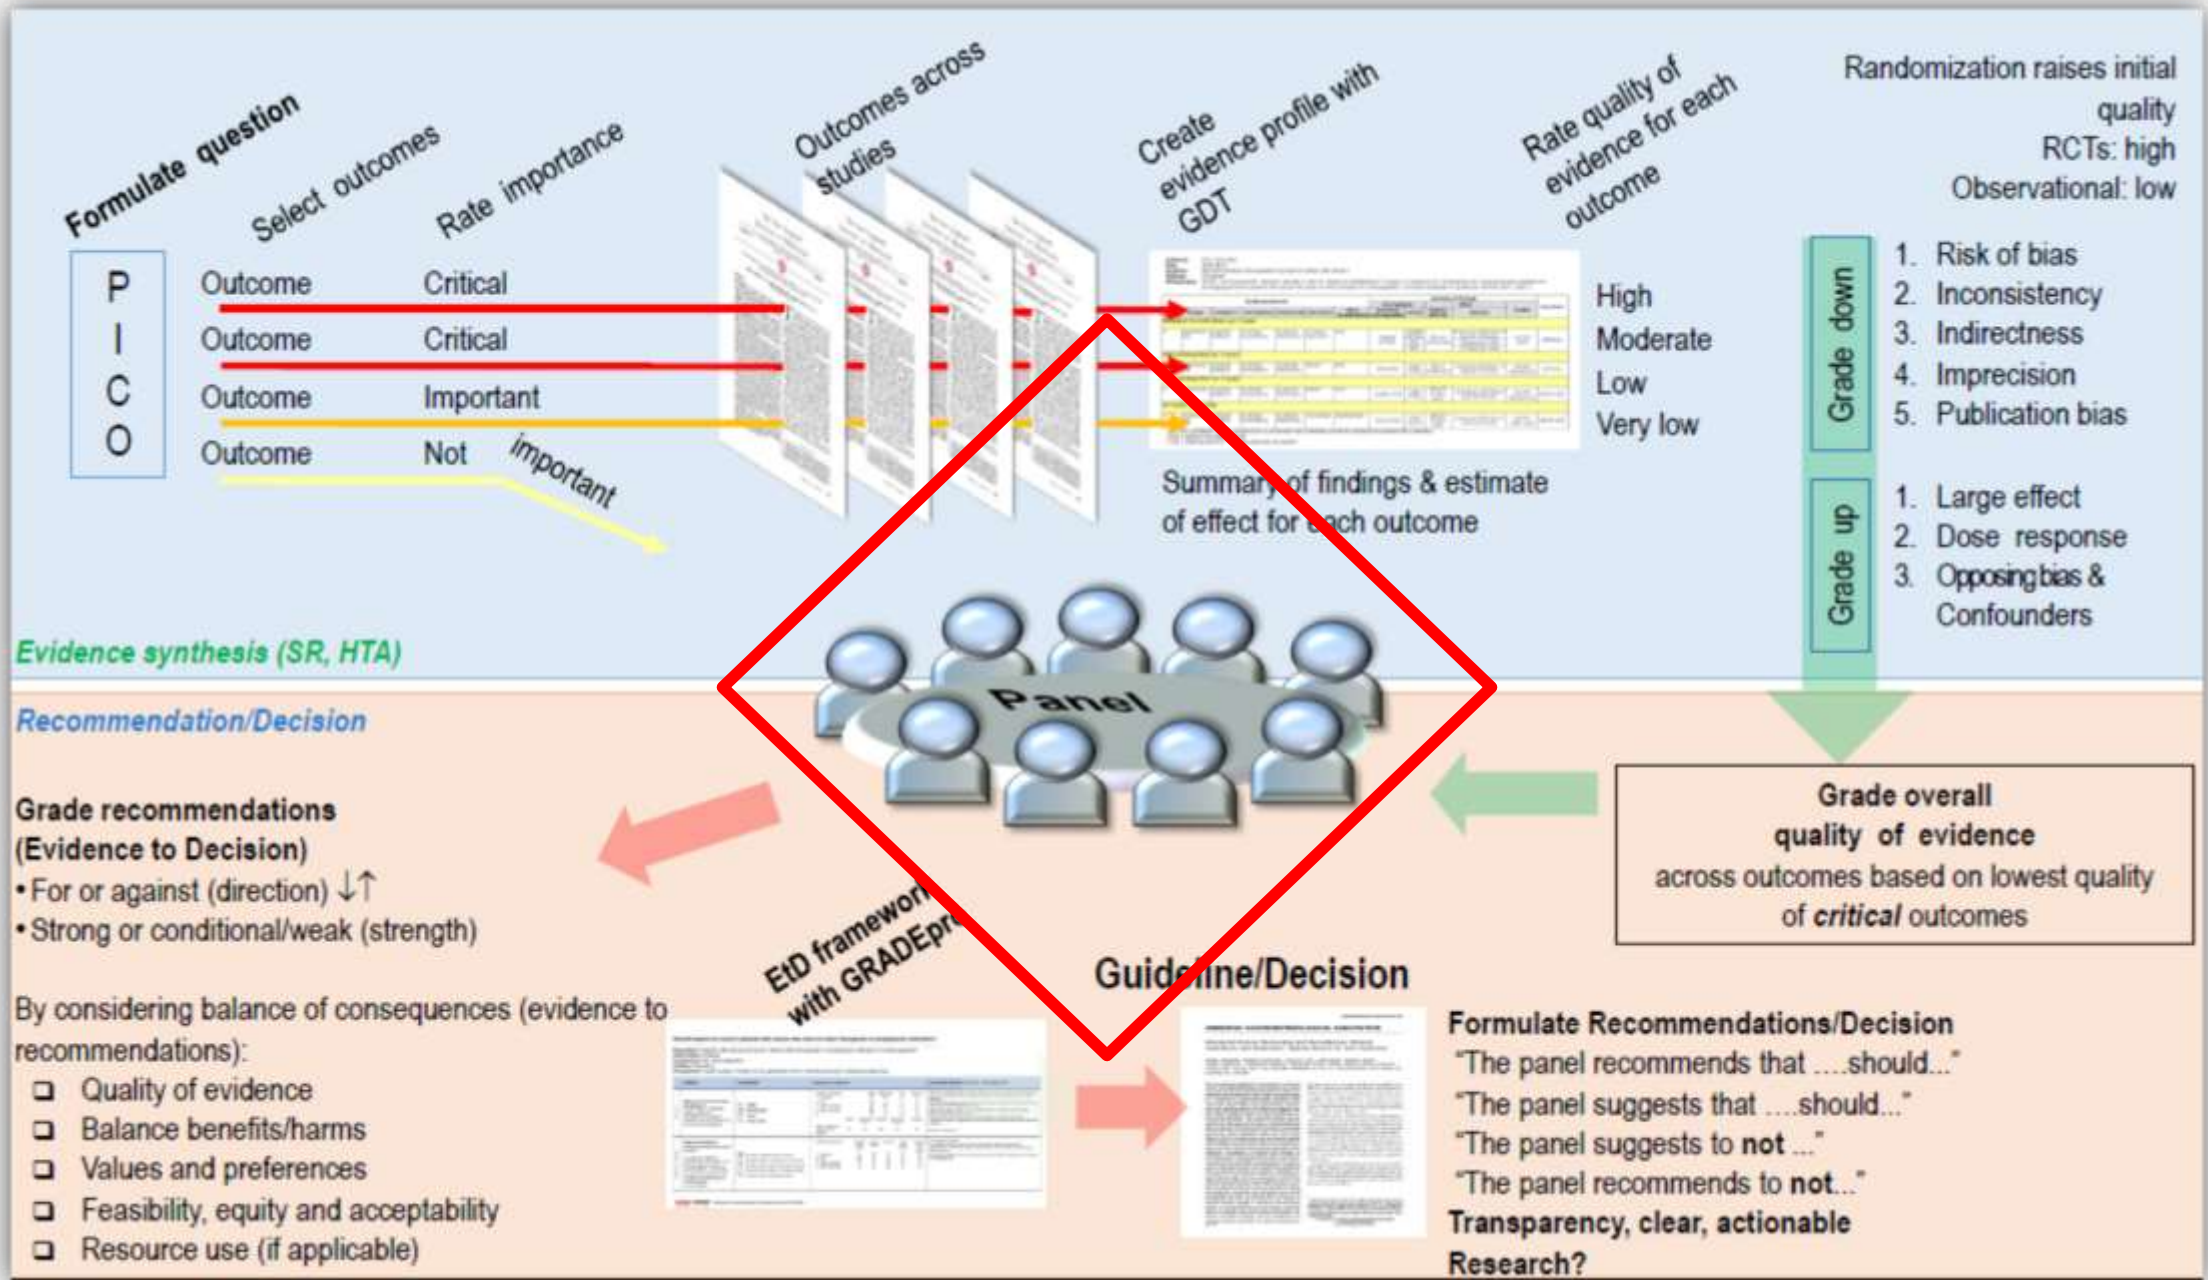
Formulate question

Select outcomes

Rate importance

Outcomes across studies

Create evidence profile with GDT

Rate quality of evidence for each outcome

Randomization raises initial quality
RCTs: high
Observational: low

P
I
C
O

| Outcome | Critical |
|---|---|
| Outcome | Critical |
| Outcome | Important |
| Outcome | Not important |

High
Moderate
Low
Very low

Summary of findings & estimate of effect for each outcome

Grade down
1. Risk of bias
2. Inconsistency
3. Indirectness
4. Imprecision
5. Publication bias

Grade up
1. Large effect
2. Dose response
3. Opposing bias & Confounders

Evidence synthesis (SR, HTA)

Recommendation/Decision

Panel

Grade recommendations (Evidence to Decision)
• For or against (direction) ↓↑
• Strong or conditional/weak (strength)

Grade overall quality of evidence across outcomes based on lowest quality of *critical* outcomes

By considering balance of consequences (evidence to recommendations):
❑ Quality of evidence
❑ Balance benefits/harms
❑ Values and preferences
❑ Feasibility, equity and acceptability
❑ Resource use (if applicable)

EtD framework with GRADEpro

Guideline/Decision

Formulate Recommendations/Decision
"The panel recommends that ....should..."
"The panel suggests that ....should..."
"The panel suggests to **not** ..."
"The panel recommends to **not**..."
Transparency, clear, actionable
Research?